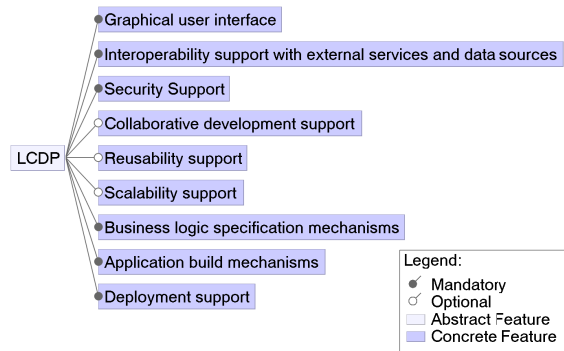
LCDP

Graphical user interface

Interoperability support with external services and data sources

Security Support

Collaborative development support

Reusability support

Scalability support

Business logic specification mechanisms

Application build mechanisms

Deployment support

Legend:
Mandatory
Optional
Abstract Feature
Concrete Feature